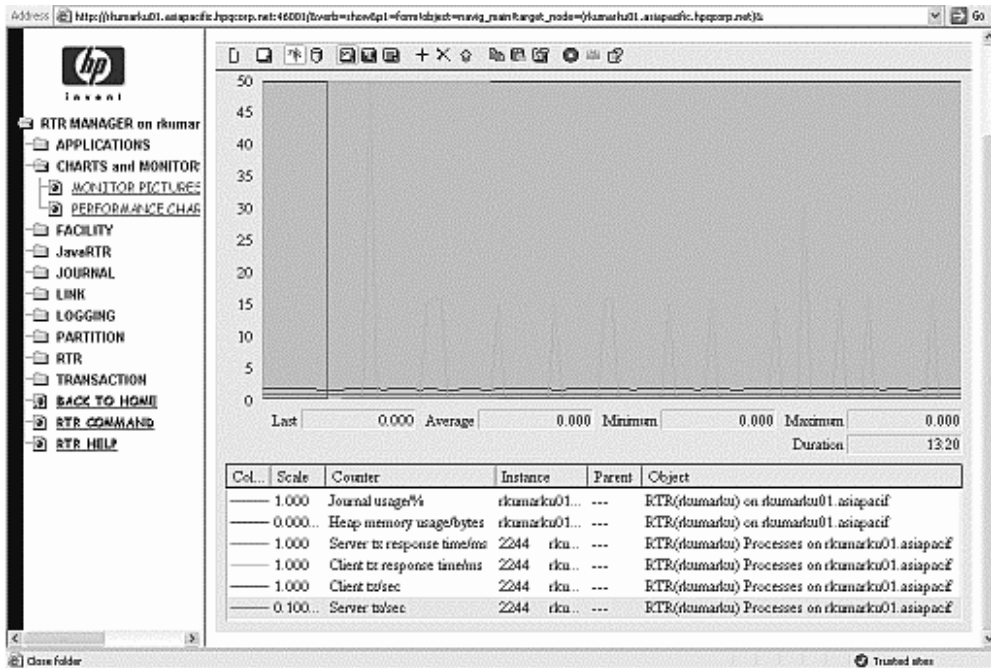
Address http://rkumarku01.asiapacific.hpqcorp.net:46001/&verb=show&p1=form&object=navig_main&target_node=(rkumarku01.asiapacific.hpqcorp.net)& Go

invent

RTR MANAGER on rkumar
APPLICATIONS
CHARTS and MONITOR
MONITOR PICTURES
PERFORMANCE CHAR
FACILITY
JavaRTR
JOURNAL
LINK
LOGGING
PARTITION
RTR
TRANSACTION
BACK TO HOME
RTR COMMAND
RTR HELP

50
45
40
35
30
25
20
15
10
5
0

Last 0.000 Average 0.000 Minimum 0.000 Maximum 0.000
Duration 13:20

| Col... | Scale | Counter | Instance | Parent | Object |
|---|---|---|---|---|---|
| | 1.000 | Journal usage/% | rkumarku01... | --- | RTR(rkumarku) on rkumarku01.asiapacif |
| | 0.000... | Heap memory usage/bytes | rkumarku01... | --- | RTR(rkumarku) on rkumarku01.asiapacif |
| | 1.000 | Server tx response time/ms | 2244 rku... | --- | RTR(rkumarku) Processes on rkumarku01.asiapacif |
| | 1.000 | Client tx response time/ms | 2244 rku... | --- | RTR(rkumarku) Processes on rkumarku01.asiapacif |
| | 1.000 | Client tx/sec | 2244 rku... | --- | RTR(rkumarku) Processes on rkumarku01.asiapacif |
| | 0.100... | Server tx/sec | 2244 rku... | --- | RTR(rkumarku) Processes on rkumarku01.asiapacif |

Close folder
Trusted sites